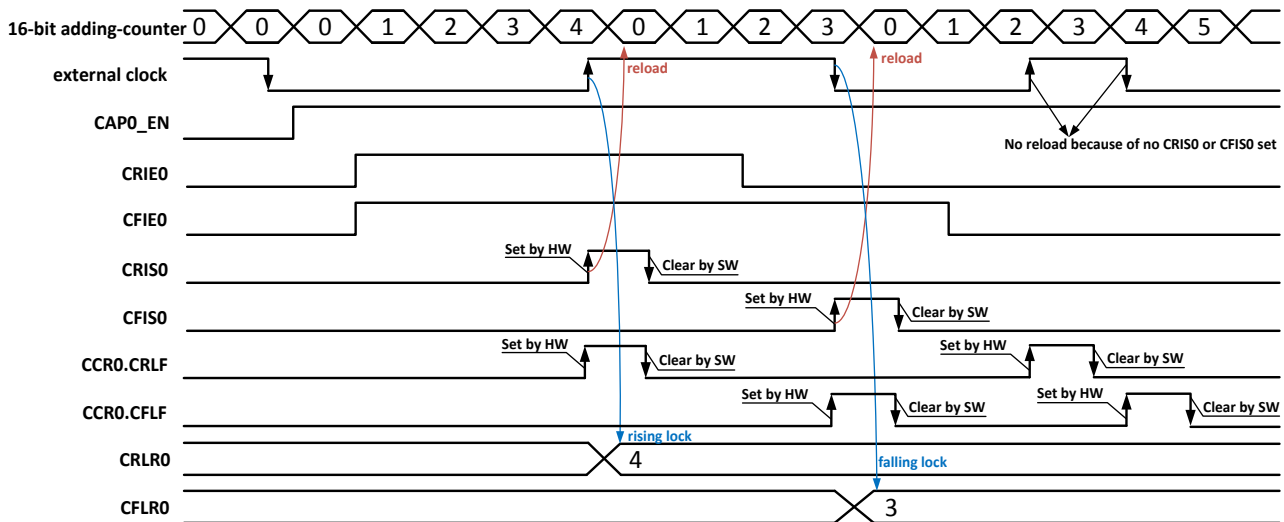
16-bit adding-counter 0 0 0 1 2 3 4 0 1 2 3 0 1 2 3 4 5

external clock

reload

reload

CAP0_EN

No reload because of no CRIS0 or CFIS0 set

CRIE0

CFIE0

Set by HW

CRIS0

Clear by SW

Set by HW

CFIS0

Clear by SW

Set by HW

CCR0.CRLF

Clear by SW

Set by HW

Clear by SW

Set by HW

CCR0.CFLF

Clear by SW

Set by HW

Clear by SW

rising lock

CRLR0

4

falling lock

CFLR0

3